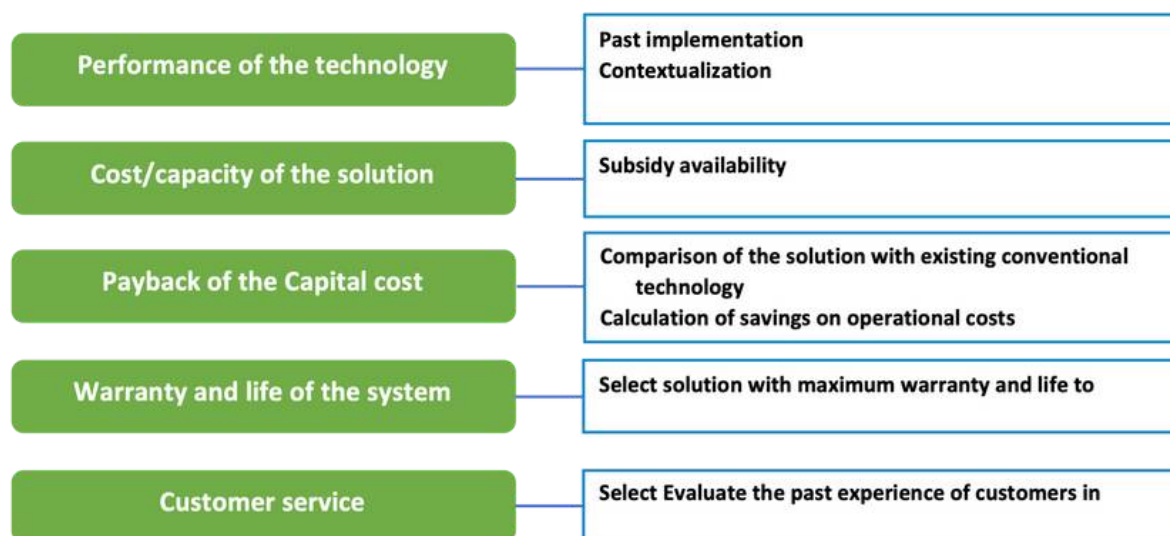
Performance of the technology

Past implementation
Contextualization

Cost/capacity of the solution

Subsidy availability

Payback of the Capital cost

Comparison of the solution with existing conventional technology
Calculation of savings on operational costs

Warranty and life of the system

Select solution with maximum warranty and life to

Customer service

Select Evaluate the past experience of customers in